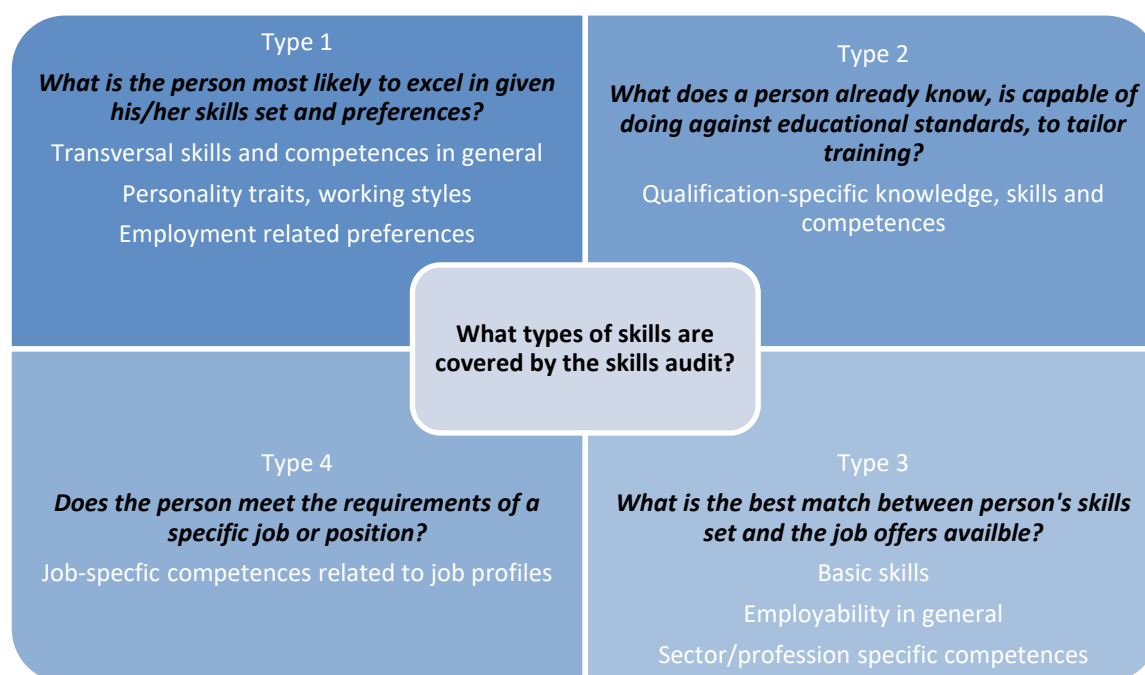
Type 1

***What is the person most likely to excel in given his/her skills set and preferences?***

Transversal skills and competences in general

Personality traits, working styles

Employment related preferences

Type 2

***What does a person already know, is capable of doing against educational standards, to tailor training?***

Qualification-specific knowledge, skills and competences

**What types of skills are covered by the skills audit?**

Type 4

***Does the person meet the requirements of a specific job or position?***

Job-specfic competences related to job profiles

Type 3

***What is the best match between person's skills set and the job offers availble?***

Basic skills

Employability in general

Sector/profession specific competences